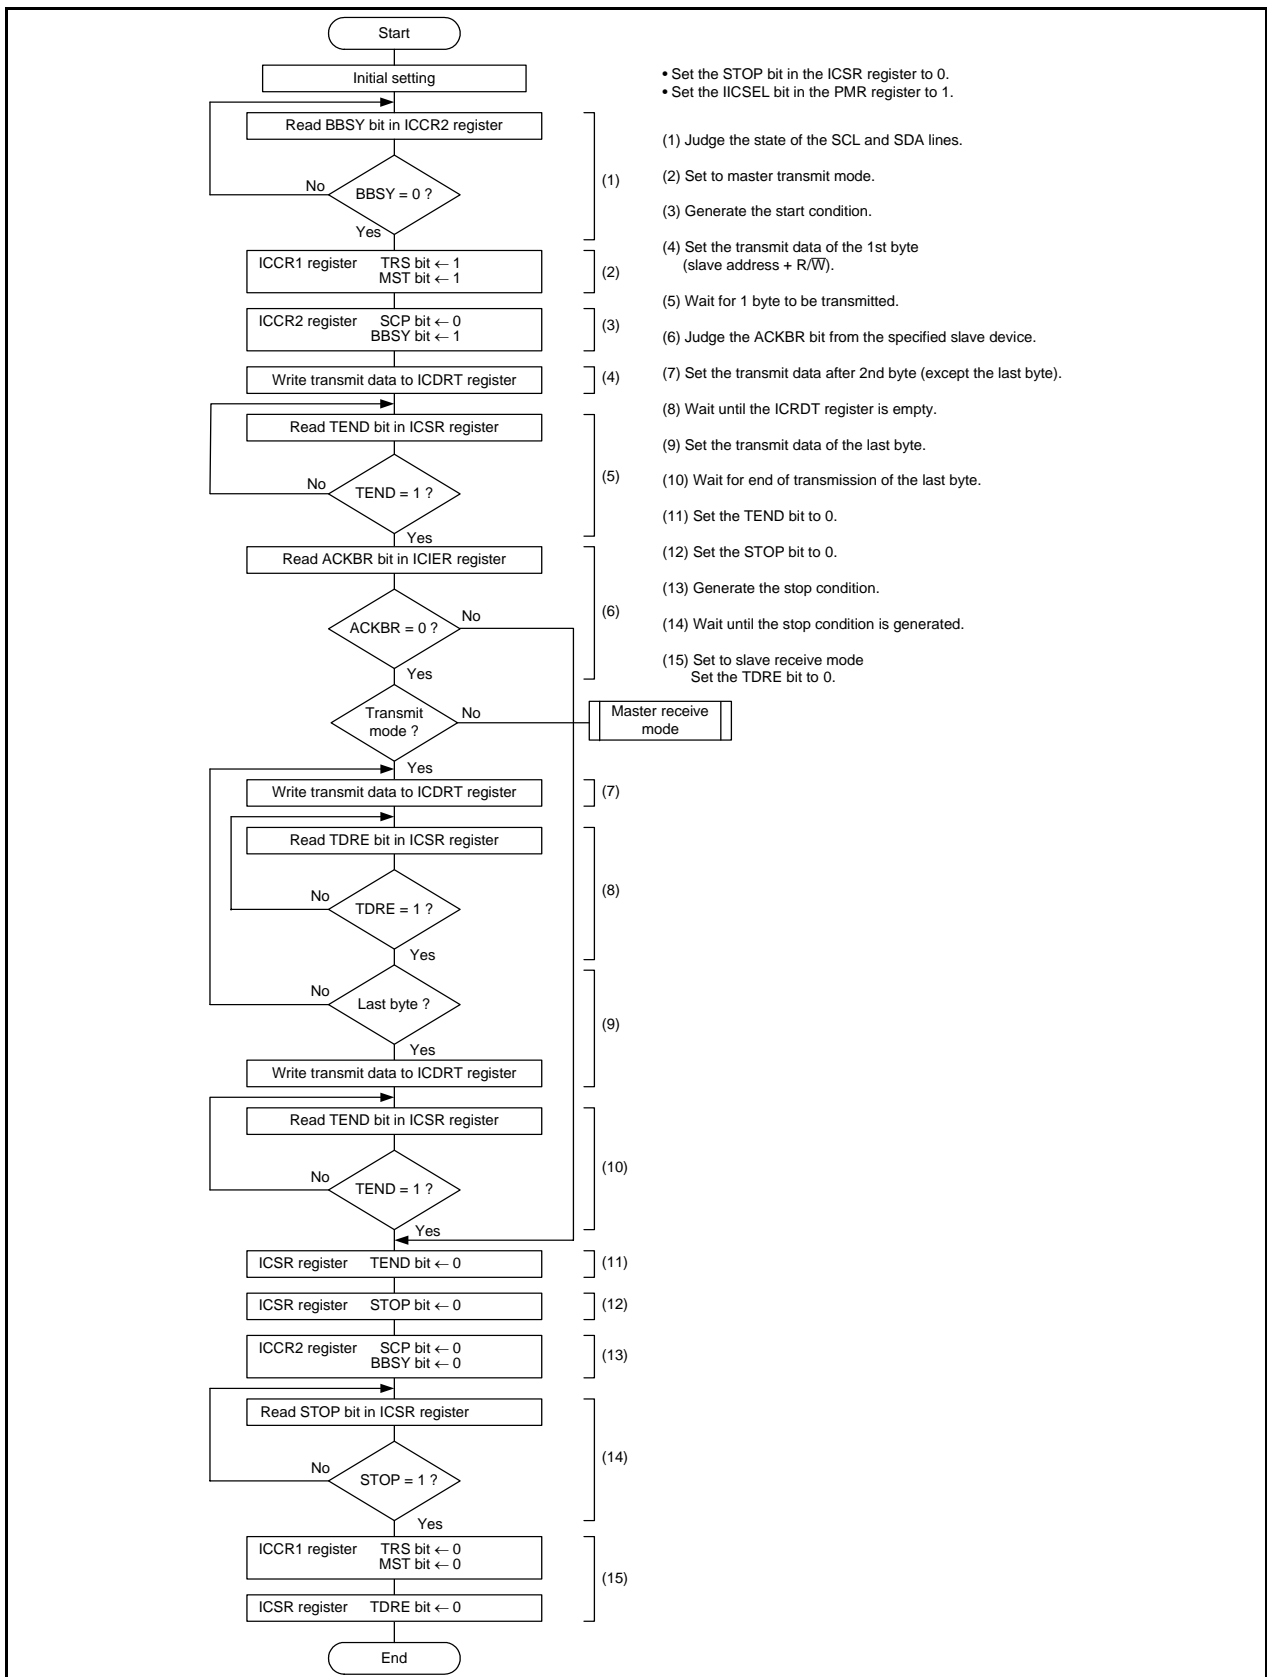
Start

Initial setting

• Set the STOP bit in the ICSR register to 0.
• Set the IICSEL bit in the PMR register to 1.

Read BBSY bit in ICCR2 register

No

BBSY = 0 ?

Yes

(1)

ICCR1 register TRS bit ← 1
MST bit ← 1

(2)

ICCR2 register SCP bit ← 0
BBSY bit ← 1

(3)

Write transmit data to ICDRT register

(4)

Read TEND bit in ICSR register

No

TEND = 1 ?

Yes

(5)

Read ACKBR bit in ICIER register

ACKBR = 0 ?

No

Yes

(6)

Transmit mode ?

No

Master receive mode

Yes

Write transmit data to ICDRT register

(7)

Read TDRE bit in ICSR register

No

TDRE = 1 ?

Yes

(8)

No

Last byte ?

Yes

Write transmit data to ICDRT register

(9)

Read TEND bit in ICSR register

No

TEND = 1 ?

Yes

(10)

ICSR register TEND bit ← 0

(11)

ICSR register STOP bit ← 0

(12)

ICCR2 register SCP bit ← 0
BBSY bit ← 0

(13)

Read STOP bit in ICSR register

No

STOP = 1 ?

Yes

(14)

ICCR1 register TRS bit ← 0
MST bit ← 0

ICSR register TDRE bit ← 0

(15)

End

(1) Judge the state of the SCL and SDA lines.

(2) Set to master transmit mode.

(3) Generate the start condition.

(4) Set the transmit data of the 1st byte (slave address + R/$\overline{W}$).

(5) Wait for 1 byte to be transmitted.

(6) Judge the ACKBR bit from the specified slave device.

(7) Set the transmit data after 2nd byte (except the last byte).

(8) Wait until the ICRDT register is empty.

(9) Set the transmit data of the last byte.

(10) Wait for end of transmission of the last byte.

(11) Set the TEND bit to 0.

(12) Set the STOP bit to 0.

(13) Generate the stop condition.

(14) Wait until the stop condition is generated.

(15) Set to slave receive mode
Set the TDRE bit to 0.